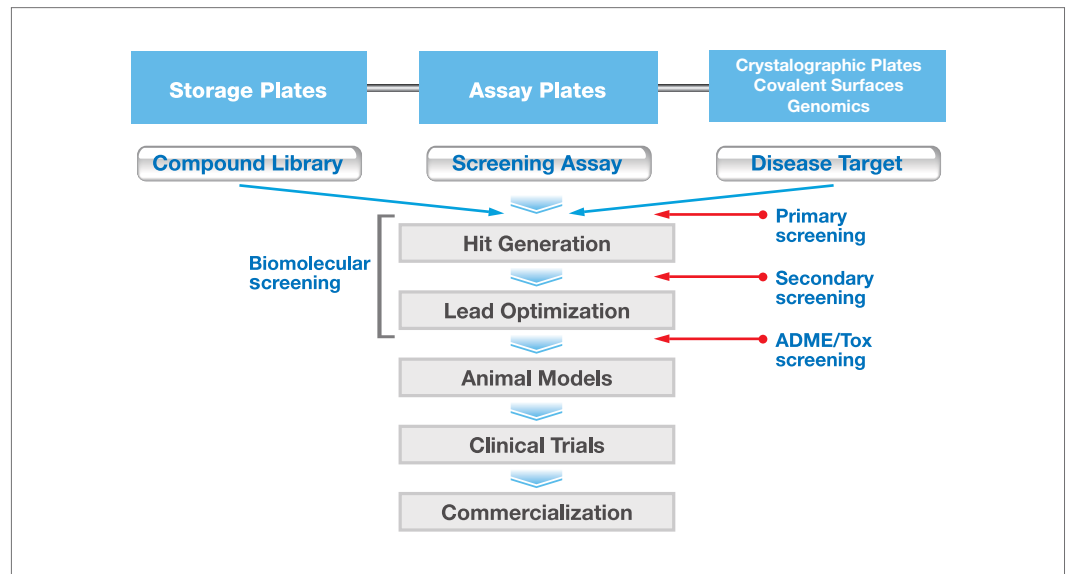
Storage Plates

Assay Plates

Crystalographic Plates
Covalent Surfaces
Genomics

Compound Library

Screening Assay

Disease Target

Biomolecular screening

Hit Generation

Lead Optimization

Animal Models

Clinical Trials

Commercialization

Primary screening

Secondary screening

ADME/Tox screening